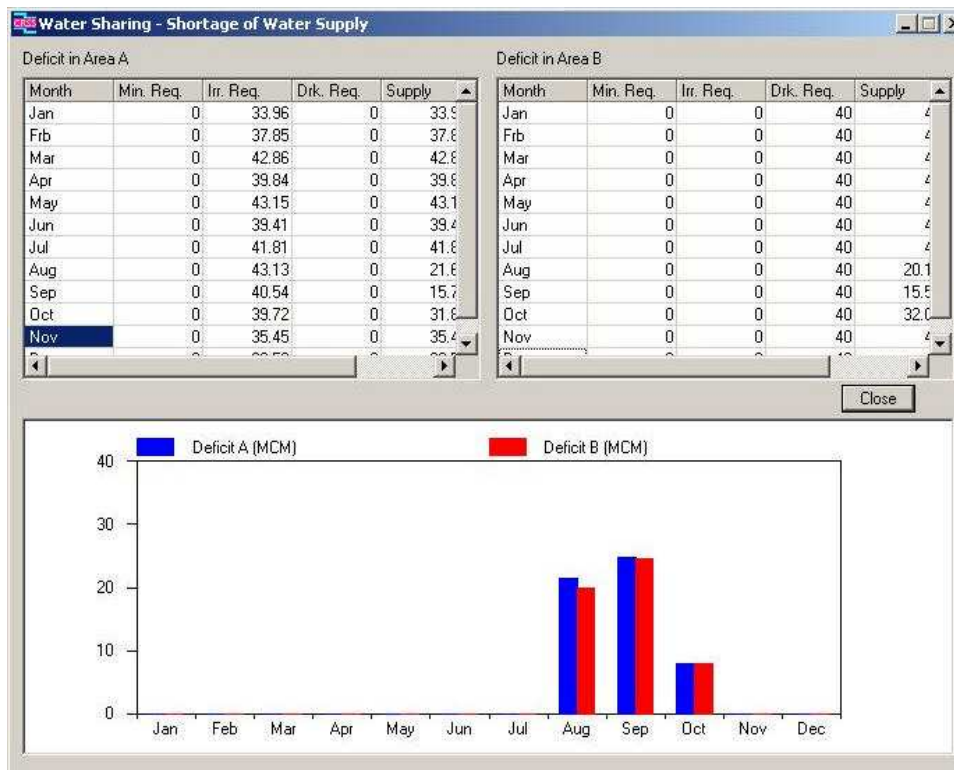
Water Sharing - Shortage of Water Supply

Deficit in Area A

| Month | Min. Req. | Irr. Req. | Drk. Req. | Supply |
|---|---|---|---|---|
| Jan | 0 | 33.96 | 0 | 33.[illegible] |
| Frb | 0 | 37.85 | 0 | 37.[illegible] |
| Mar | 0 | 42.86 | 0 | 42.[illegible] |
| Apr | 0 | 39.84 | 0 | 39.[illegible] |
| May | 0 | 43.15 | 0 | 43.1 |
| Jun | 0 | 39.41 | 0 | 39.4 |
| Jul | 0 | 41.81 | 0 | 41.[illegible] |
| Aug | 0 | 43.13 | 0 | 21.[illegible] |
| Sep | 0 | 40.54 | 0 | 15.7 |
| Oct | 0 | 39.72 | 0 | 31.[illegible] |
| Nov | 0 | 35.45 | 0 | 35.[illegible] |

Deficit in Area B

| Month | Min. Req. | Irr. Req. | Drk. Req. | Supply |
|---|---|---|---|---|
| Jan | 0 | 0 | 40 | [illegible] |
| Frb | 0 | 0 | 40 | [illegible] |
| Mar | 0 | 0 | 40 | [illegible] |
| Apr | 0 | 0 | 40 | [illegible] |
| May | 0 | 0 | 40 | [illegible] |
| Jun | 0 | 0 | 40 | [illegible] |
| Jul | 0 | 0 | 40 | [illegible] |
| Aug | 0 | 0 | 40 | 20.1 |
| Sep | 0 | 0 | 40 | 15.5 |
| Oct | 0 | 0 | 40 | 32.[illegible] |
| Nov | 0 | 0 | 40 | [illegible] |

Close

Deficit A (MCM)
Deficit B (MCM)

40
30
20
10
0

Jan Feb Mar Apr May Jun Jul Aug Sep Oct Nov Dec